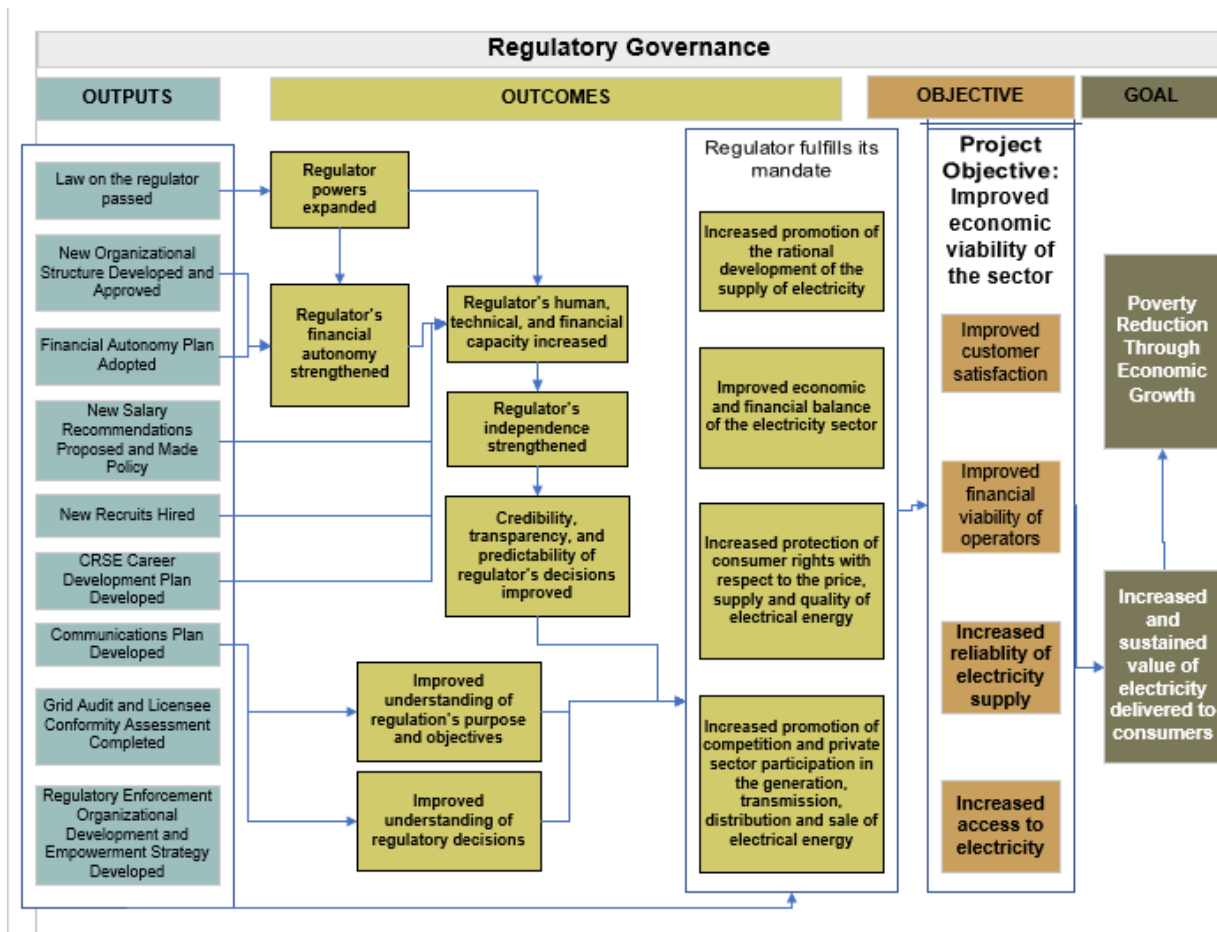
Regulatory Governance

OUTPUTS

OUTCOMES

OBJECTIVE

GOAL

Law on the regulator passed

New Organizational Structure Developed and Approved

Financial Autonomy Plan Adopted

New Salary Recommendations Proposed and Made Policy

New Recruits Hired

CRSE Career Development Plan Developed

Communications Plan Developed

Grid Audit and Licensee Conformity Assessment Completed

Regulatory Enforcement Organizational Development and Empowerment Strategy Developed

Regulator powers expanded

Regulator's financial autonomy strengthened

Regulator's human, technical, and financial capacity increased

Regulator's independence strengthened

Credibility, transparency, and predictability of regulator's decisions improved

Improved understanding of regulation's purpose and objectives

Improved understanding of regulatory decisions

Regulator fulfills its mandate

Increased promotion of the rational development of the supply of electricity

Improved economic and financial balance of the electricity sector

Increased protection of consumer rights with respect to the price, supply and quality of electrical energy

Increased promotion of competition and private sector participation in the generation, transmission, distribution and sale of electrical energy

Project Objective: Improved economic viability of the sector

Improved customer satisfaction

Improved financial viability of operators

Increased reliablity of electricity supply

Increased access to electricity

Poverty Reduction Through Economic Growth

Increased and sustained value of electricity delivered to consumers